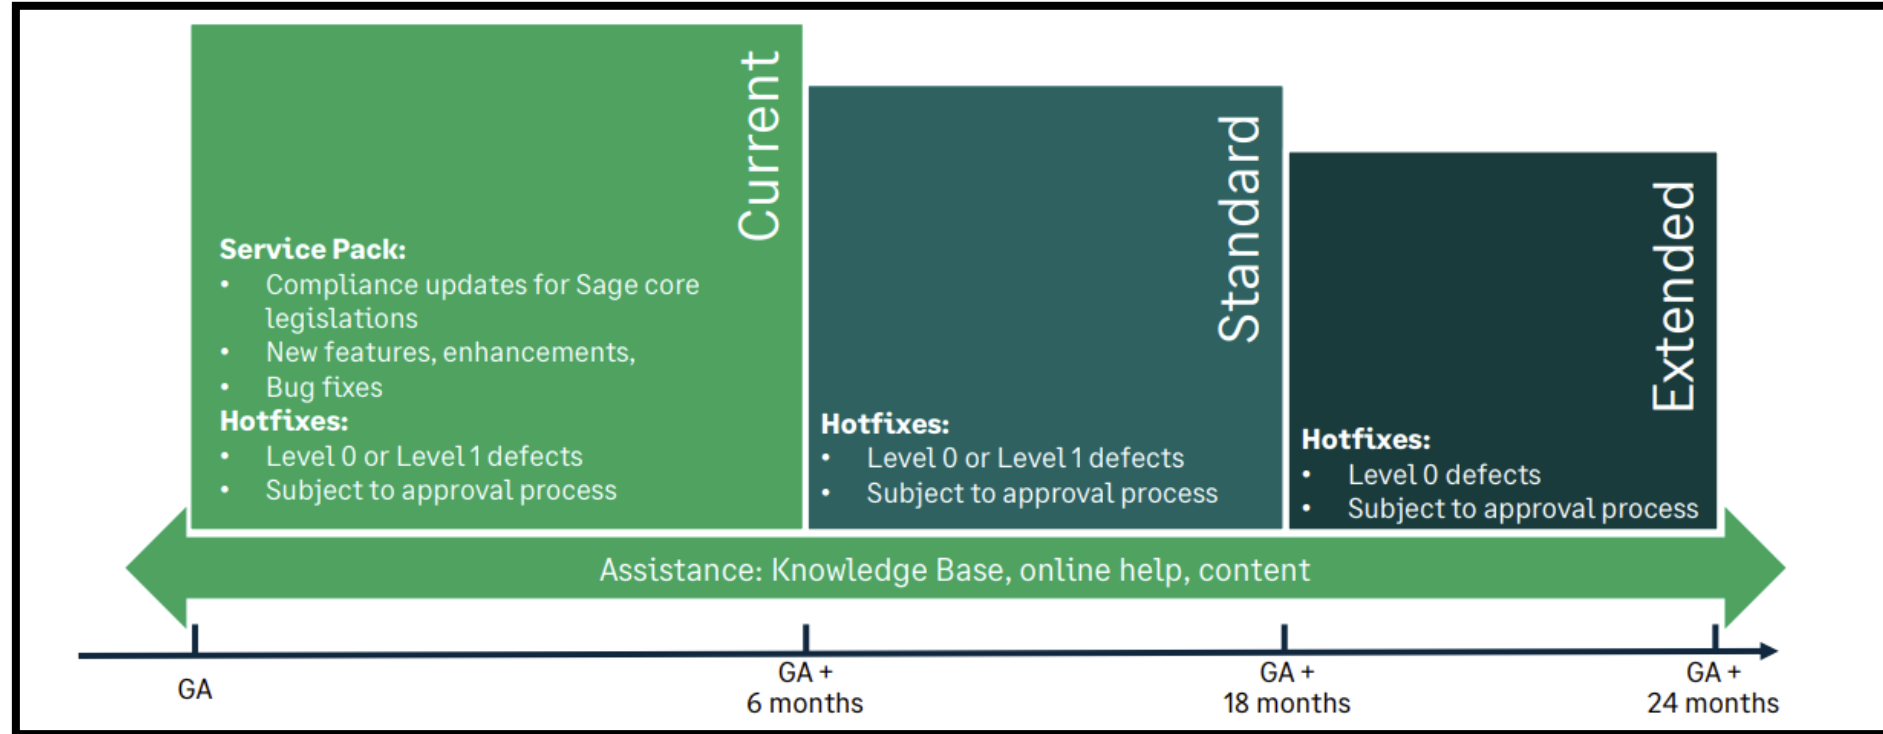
Current

Service Pack:
- Compliance updates for Sage core legislations
- New features, enhancements,
- Bug fixes

Hotfixes:
- Level 0 or Level 1 defects
- Subject to approval process

Standard

Hotfixes:
- Level 0 or Level 1 defects
- Subject to approval process

Extended

Hotfixes:
- Level 0 defects
- Subject to approval process

Assistance: Knowledge Base, online help, content

GA

GA + 6 months

GA + 18 months

GA + 24 months